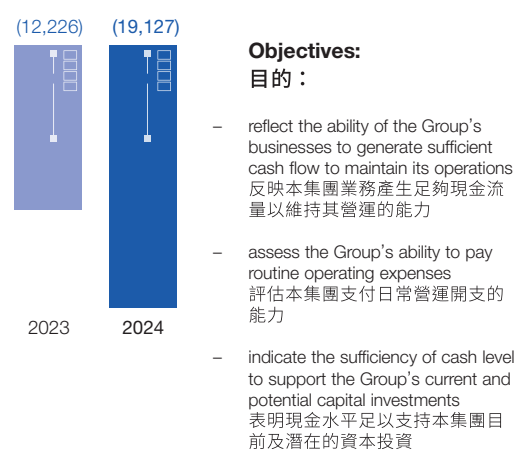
(12,226) (19,127)

2023 2024

Objectives:
目的：

– reflect the ability of the Group's businesses to generate sufficient cash flow to maintain its operations
反映本集團業務產生足夠現金流量以維持其營運的能力

– assess the Group's ability to pay routine operating expenses
評估本集團支付日常營運開支的能力

– indicate the sufficiency of cash level to support the Group's current and potential capital investments
表明現金水平足以支持本集團目前及潛在的資本投資